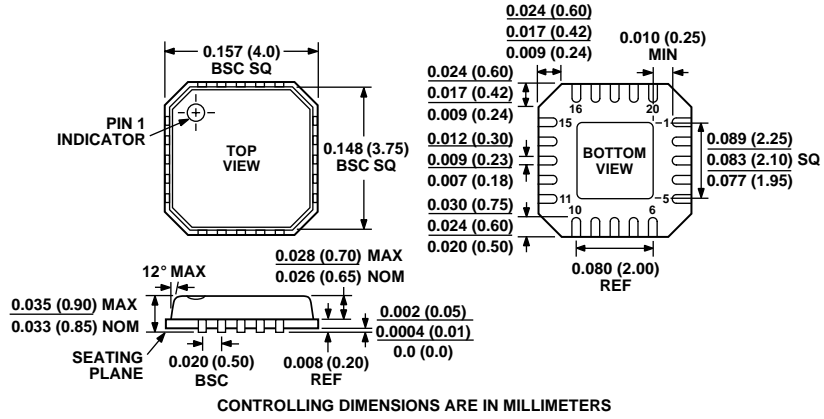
0.157 (4.0) BSC SQ

PIN 1 INDICATOR

TOP VIEW

0.148 (3.75) BSC SQ

0.024 (0.60)
0.017 (0.42)
0.009 (0.24)

0.010 (0.25) MIN

0.024 (0.60)
0.017 (0.42)
0.009 (0.24)

16
20
1
15

0.012 (0.30)
0.009 (0.23)
0.007 (0.18)

BOTTOM VIEW

0.089 (2.25)
0.083 (2.10) SQ
0.077 (1.95)

11
5
10
6

0.030 (0.75)
0.024 (0.60)
0.020 (0.50)

0.080 (2.00) REF

12° MAX

0.028 (0.70) MAX
0.026 (0.65) NOM

0.035 (0.90) MAX
0.033 (0.85) NOM

0.002 (0.05)
0.0004 (0.01)
0.0 (0.0)

SEATING PLANE

0.020 (0.50) BSC

0.008 (0.20) REF

CONTROLLING DIMENSIONS ARE IN MILLIMETERS